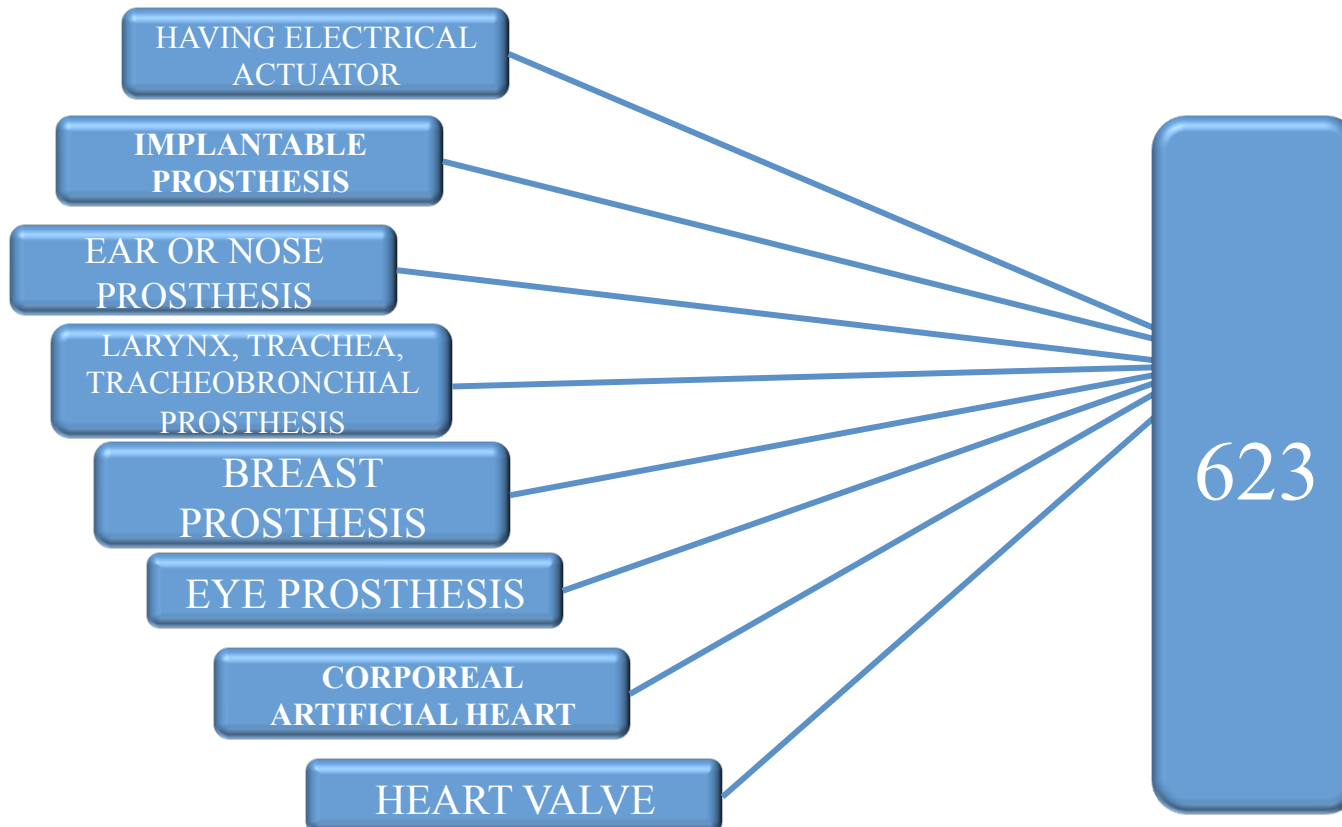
HAVING ELECTRICAL ACTUATOR

IMPLANTABLE PROSTHESIS

EAR OR NOSE PROSTHESIS

LARYNX, TRACHEA, TRACHEOBRONCHIAL PROSTHESIS

BREAST PROSTHESIS

EYE PROSTHESIS

CORPOREAL ARTIFICIAL HEART

HEART VALVE

623